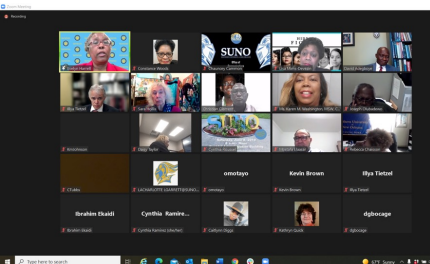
Zoom Meeting

Recording

Evelyn Harrell
Constance Moore
Chaunrey Clements
SUNO
Lisa Marie Dennis
David Anderson
Ilya Tietzel
Joan Bostic
Dr. Kevin Johnson
Ms. Karen M. Washington (WOA)
Joseph Ekbaduo
Dr. Ebere Ekaidi
Gayle Taylor
Ezekiel
Rebecca Chelsea
CY.ekka
LACHARLOTTE GARRETT@SUNO...
omotayo
Kevin Brown
Illya Tietzel
Ibrahim Ekaidi
Cynthia Ramire...
Cynthia Ramirez (she/her)
Cathryn Diggs
Kathryn Quick
dgbocage

Type here to search
67°F Sunny